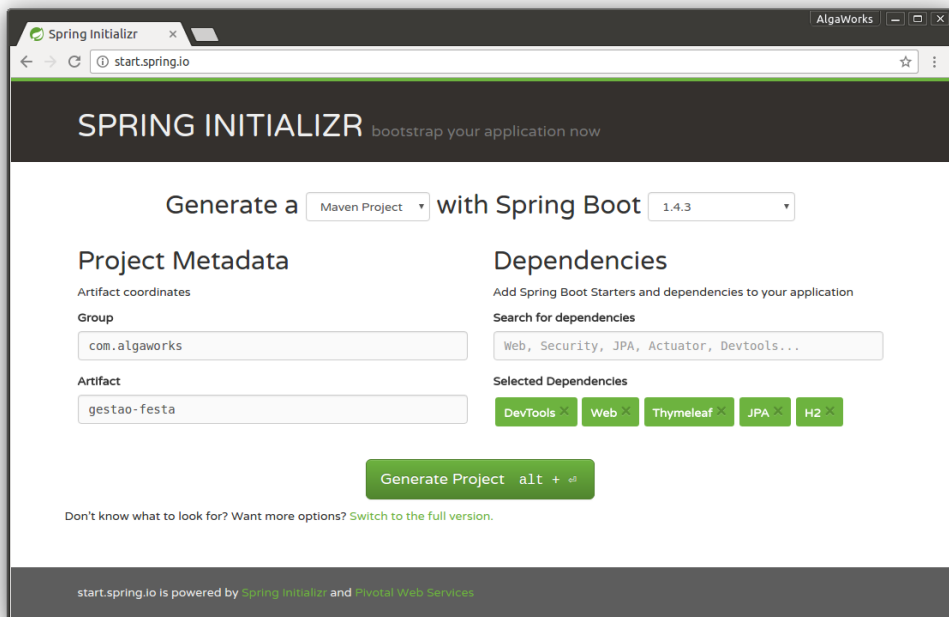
Spring Initializr ×

AlgaWorks

start.spring.io

SPRING INITIALIZR bootstrap your application now

Generate a Maven Project with Spring Boot 1.4.3

Project Metadata

Artifact coordinates

Group

com.algaworks

Artifact

gestao-festa

Dependencies

Add Spring Boot Starters and dependencies to your application

Search for dependencies

Web, Security, JPA, Actuator, Devtools...

Selected Dependencies

DevTools × Web × Thymeleaf × JPA × H2 ×

Generate Project alt + ⏎

Don't know what to look for? Want more options? Switch to the full version.

start.spring.io is powered by Spring Initializr and Pivotal Web Services